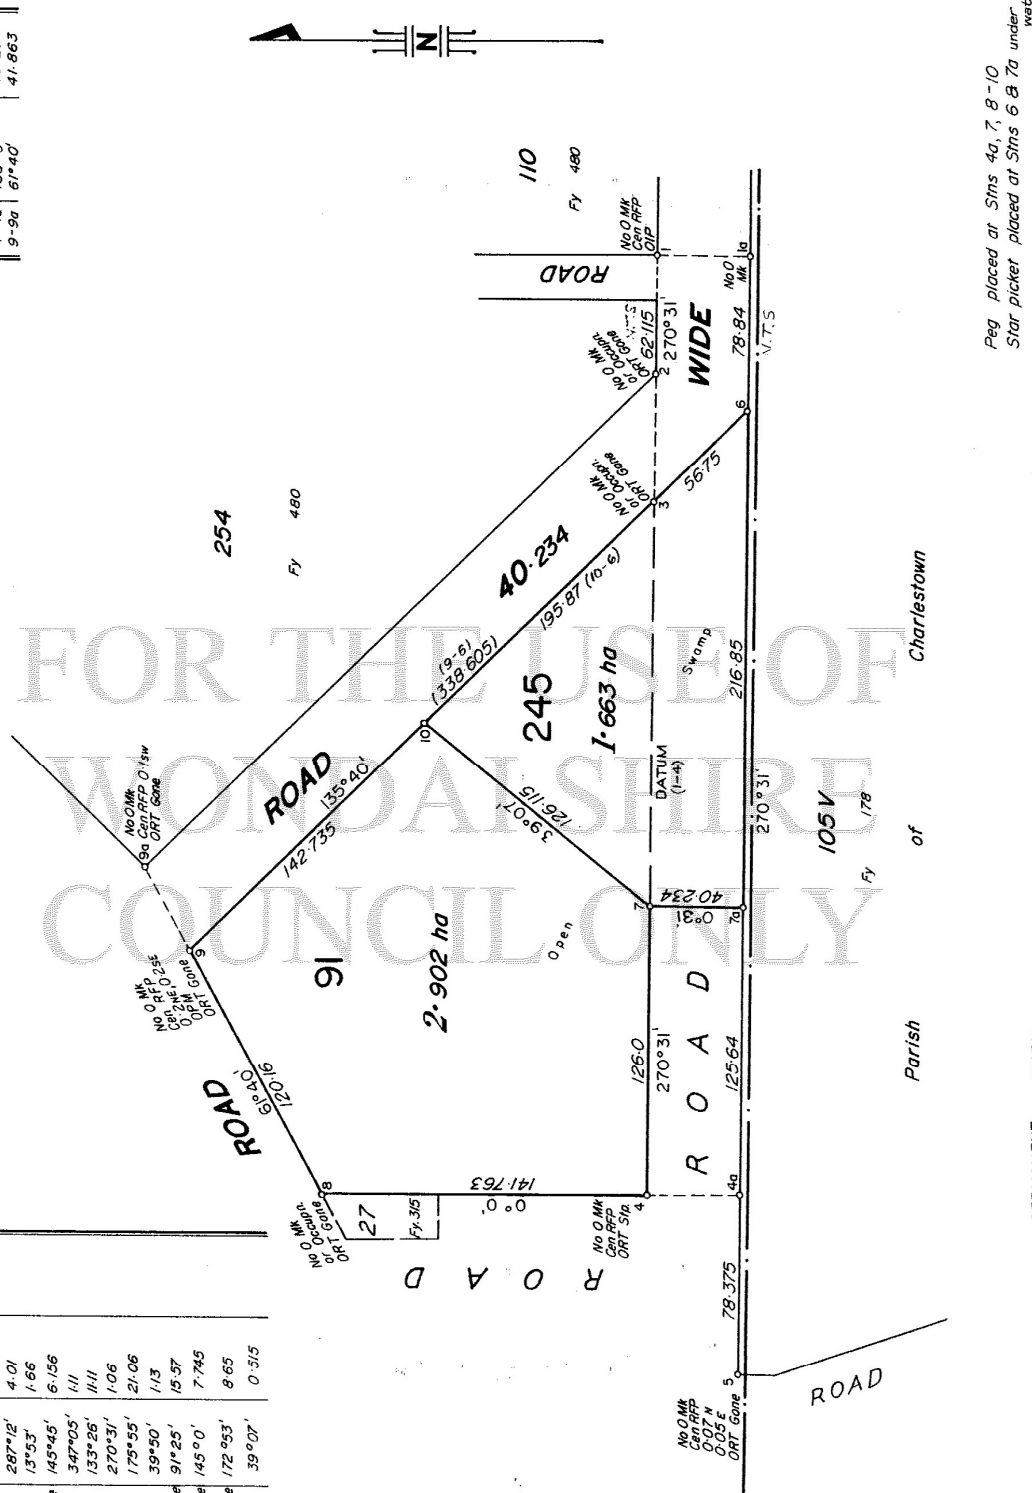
FOR THE USE OF
WONDAI SHIRE
COUNCIL ONLY

N

110
Fy 480

254
Fy 480

ROAD

WIDE

No O Mk
Cen RFP
OIP

No O
Mk

No O Mk
of Occupn
ORT Gone

No O Mk
of Occupn
ORT Gone

No O Mk
Cen RFP O·1 sw
ORT Gone

No O Mk
Cen RFP
O·25E
O·2NE
OPM
ORT Gone

62·115
270°31'
78·84
V.T.S.

40·234
195·87 (10·6)
(9·6)
(338·605)
56·75

245
1·663 ha
Swamp

ROAD
135°40'
142·735
126·115
39°07'
DATUM
(1-4)
216·85
270°31'

Charlestown

105 V
Fy 178
of
Parish

91
2·902 ha
Open

40·234
0°31'

126·0
270°31'
125·64

ROAD
61°40'
120·16

141·763
0° 0'

27
Fy 315

No O Mk
of Occupn
ORT Gone

No O Mk
Cen RFP
ORT Sta

ROAD

78·375

No O Mk
Cen RFP
0·07 N
0·05 E
ORT Gone

ROAD

1 1a 2 3 6 7 7a 8 9 9a 10 4 4a 5

| 287°12' | 4·01 |
|---|---|
| 13°53' | 1·66 |
| 145°45' | 6·156 |
| 347°05' | 1·11 |
| 133°26' | 11·11 |
| 270°31' | 1·06 |
| 175°55' | 21·06 |
| 39°50' | 1·13 |
| 91°25' | 15·57 |
| 145°0' | 7·745 |
| 172°53' | 8·65 |
| 39°07' | 0·515 |

9-9a | 61°40' | 41·863

Peg placed at Stns 4a, 7, 8-10
Star picket placed at Stns 6 & 7a under water